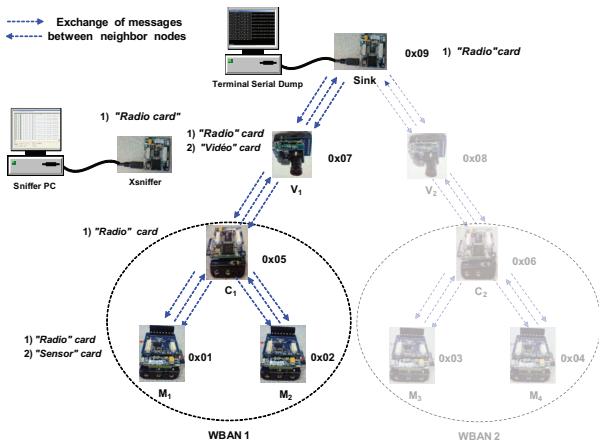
Exchange of messages between neighbor nodes

Terminal Serial Dump

Sink

0x09

1) "Radio" card

1) "Radio card"

Sniffer PC

Xsniffer

1) "Radio" card
2) "Vidéo" card

0x07

$V_1$

0x08

$V_2$

1) "Radio" card

0x05

$C_1$

0x06

$C_2$

1) "Radio" card
2) "Sensor" card

0x01

$M_1$

0x02

$M_2$

0x03

$M_3$

0x04

$M_4$

WBAN 1

WBAN 2